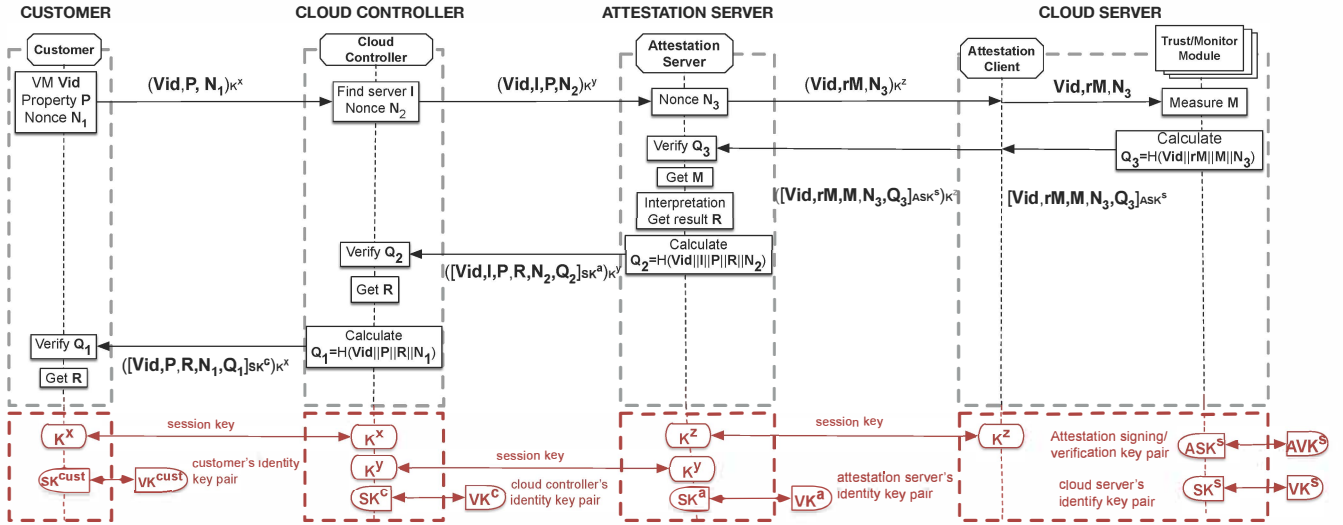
CUSTOMER

CLOUD CONTROLLER

ATTESTATION SERVER

CLOUD SERVER

Customer

Cloud Controller

Attestation Server

Attestation Client

Trust/Monitor Module

VM **Vid** Property **P** Nonce $N_1$

$(\mathbf{Vid},\mathbf{P},\mathbf{N_1})_{K^x}$

Find server **I** Nonce $N_2$

$(\mathbf{Vid},\mathbf{I},\mathbf{P},\mathbf{N_2})_{K^y}$

Nonce $N_3$

$(\mathbf{Vid},\mathbf{rM},\mathbf{N_3})_{K^z}$

**Vid**,**rM**,$\mathbf{N_3}$

Measure **M**

Verify $\mathbf{Q_3}$

Calculate $\mathbf{Q_3}$=H(**Vid**||**rM**||**M**||$\mathbf{N_3}$)

Get **M**

$([\mathbf{Vid},\mathbf{rM},\mathbf{M},\mathbf{N_3},\mathbf{Q_3}]_{ASK^s})_{K^z}$

$[\mathbf{Vid},\mathbf{rM},\mathbf{M},\mathbf{N_3},\mathbf{Q_3}]_{ASK^s}$

Interpretation Get result **R**

Verify $\mathbf{Q_2}$

Calculate $\mathbf{Q_2}$=H(**Vid**||**I**||**P**||**R**||$\mathbf{N_2}$)

$([\mathbf{Vid},\mathbf{I},\mathbf{P},\mathbf{R},\mathbf{N_2},\mathbf{Q_2}]_{SK^a})_{K^y}$

Get **R**

Verify $\mathbf{Q_1}$

Calculate $\mathbf{Q_1}$=H(**Vid**||**P**||**R**||$\mathbf{N_1}$)

$([\mathbf{Vid},\mathbf{P},\mathbf{R},\mathbf{N_1},\mathbf{Q_1}]_{SK^c})_{K^x}$

Get **R**

$K^x$ session key $K^x$

$SK^{cust}$ $VK^{cust}$ customer's identity key pair

$K^y$ session key $K^y$

$SK^c$ $VK^c$ cloud controller's identity key pair

$K^z$ session key $K^z$

$SK^a$ $VK^a$ attestation server's identity key pair

Attestation signing/ verification key pair $ASK^s$ $AVK^s$

cloud server's identify key pair $SK^s$ $VK^s$